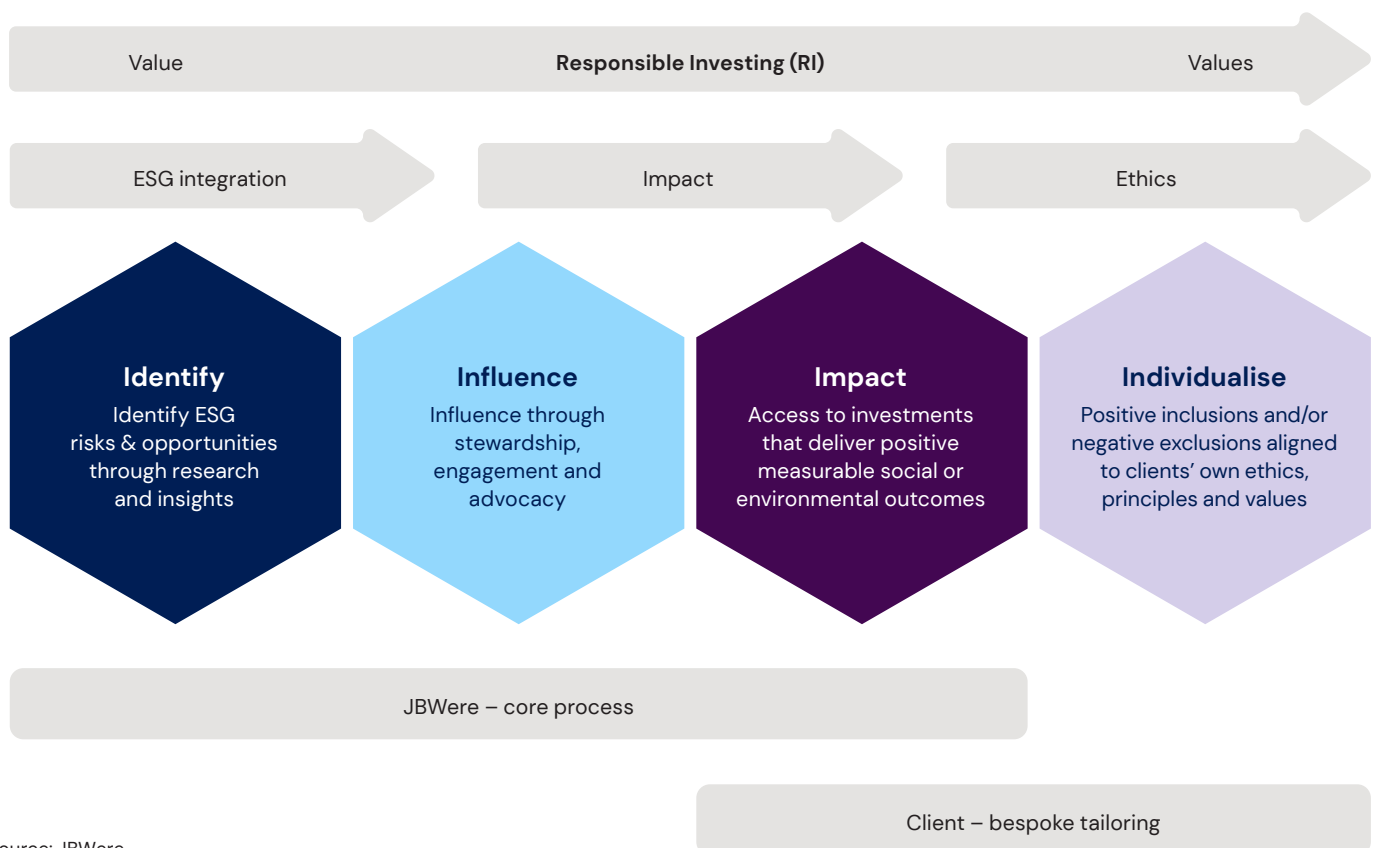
Value

**Responsible Investing (RI)**

Values

ESG integration

Impact

Ethics

**Identify**
Identify ESG risks & opportunities through research and insights

**Influence**
Influence through stewardship, engagement and advocacy

**Impact**
Access to investments that deliver positive measurable social or environmental outcomes

**Individualise**
Positive inclusions and/or negative exclusions aligned to clients' own ethics, principles and values

JBWere – core process

Client – bespoke tailoring

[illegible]ource: JBWere